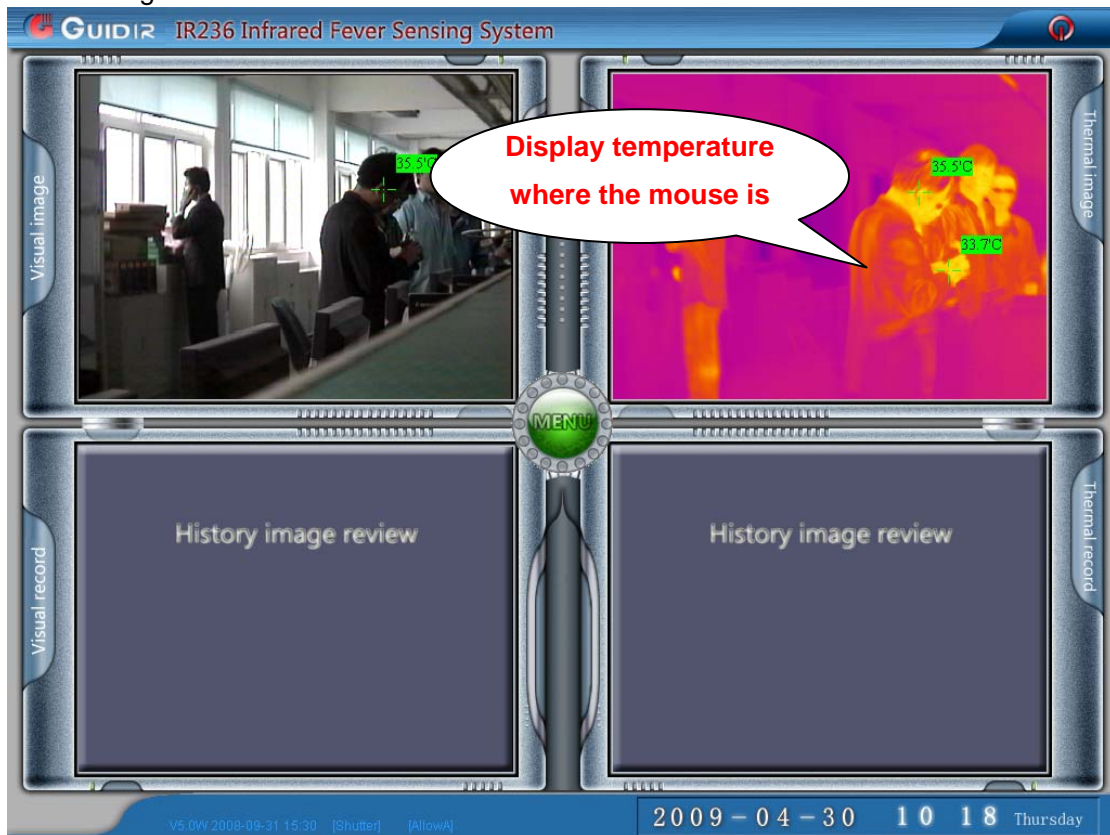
GUIDIR IR236 Infrared Fever Sensing System

Visual image

35.5'C

Display temperature where the mouse is

35.5'C

33.7'C

Thermal image

MENU

Visual record

History image review

History image review

Thermal record

V5.0W 2008-09-31 15:30 [Shutter] [AllowA]

2009－04－30 10 18 Thursday